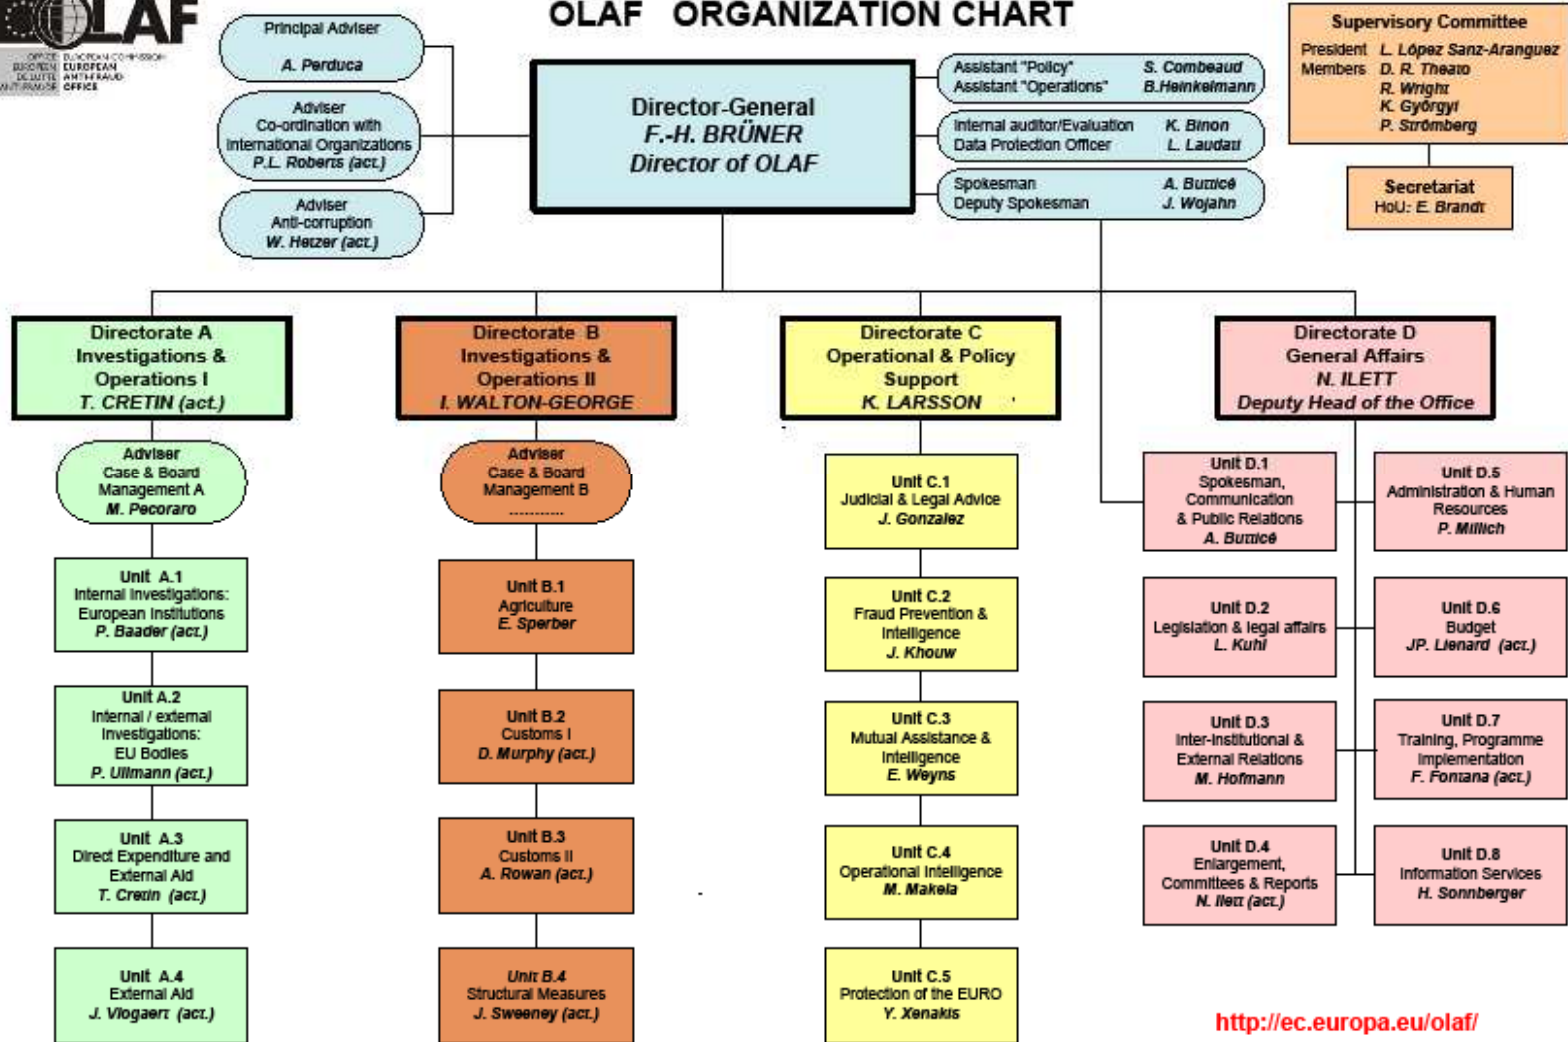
OLAF

OFFICE EUROPEEN DE LUTTE ANTI-FRAUDE
EUROPEAN COMMISSION EUROPEAN ANTI-FRAUD OFFICE

OLAF ORGANIZATION CHART

Principal Adviser
A. Perduca

Adviser
Co-ordination with International Organizations
P.L. Roberts (act.)

Adviser
Anti-corruption
W. Hetzer (act.)

Director-General
F.-H. BRÜNER
Director of OLAF

Assistant "Policy" S. Combeaud
Assistant "Operations" B.Heinkelmann

Internal auditor/Evaluation K. Binon
Data Protection Officer L. Laudati

Spokesman A. Butticé
Deputy Spokesman J. Wojahn

Supervisory Committee
President L. López Sanz-Aranguez
Members D. R. Theato
R. Wright
K. Györgyi
P. Strömberg

Secretariat
HoU: E. Brandt

Directorate A
Investigations & Operations I
T. CRETIN (act.)

Adviser
Case & Board Management A
M. Pecoraro

Unit A.1
Internal Investigations: European Institutions
P. Baader (act.)

Unit A.2
Internal / external investigations:
EU Bodies
P. Ullmann (act.)

Unit A.3
Direct Expenditure and External Aid
T. Cretin (act.)

Unit A.4
External Aid
J. Vlogaert (act.)

Directorate B
Investigations & Operations II
I. WALTON-GEORGE

Adviser
Case & Board Management B
..........

Unit B.1
Agriculture
E. Sperber

Unit B.2
Customs I
D. Murphy (act.)

Unit B.3
Customs II
A. Rowan (act.)

Unit B.4
Structural Measures
J. Sweeney (act.)

Directorate C
Operational & Policy Support
K. LARSSON

Unit C.1
Judicial & Legal Advice
J. Gonzalez

Unit C.2
Fraud Prevention & Intelligence
J. Khouw

Unit C.3
Mutual Assistance & Intelligence
E. Weyns

Unit C.4
Operational Intelligence
M. Makela

Unit C.5
Protection of the EURO
Y. Xenakis

Directorate D
General Affairs
N. ILETT
Deputy Head of the Office

Unit D.1
Spokesman, Communication & Public Relations
A. Butticé

Unit D.2
Legislation & legal affairs
L. Kuhl

Unit D.3
Inter-institutional & External Relations
M. Hofmann

Unit D.4
Enlargement, Committees & Reports
N. Ilett (act.)

Unit D.5
Administration & Human Resources
P. Millich

Unit D.6
Budget
JP. Lienard (act.)

Unit D.7
Training, Programme implementation
F. Fontana (act.)

Unit D.8
Information Services
H. Sonnberger

http://ec.europa.eu/olaf/